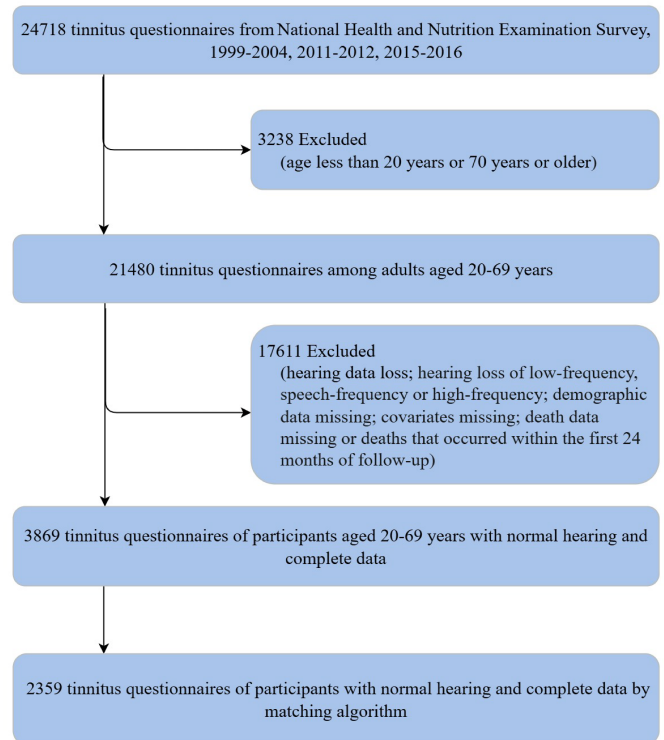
24718 tinnitus questionnaires from National Health and Nutrition Examination Survey, 1999-2004, 2011-2012, 2015-2016

3238 Excluded
(age less than 20 years or 70 years or older)

21480 tinnitus questionnaires among adults aged 20-69 years

17611 Excluded
(hearing data loss; hearing loss of low-frequency, speech-frequency or high-frequency; demographic data missing; covariates missing; death data missing or deaths that occurred within the first 24 months of follow-up)

3869 tinnitus questionnaires of participants aged 20-69 years with normal hearing and complete data

2359 tinnitus questionnaires of participants with normal hearing and complete data by matching algorithm